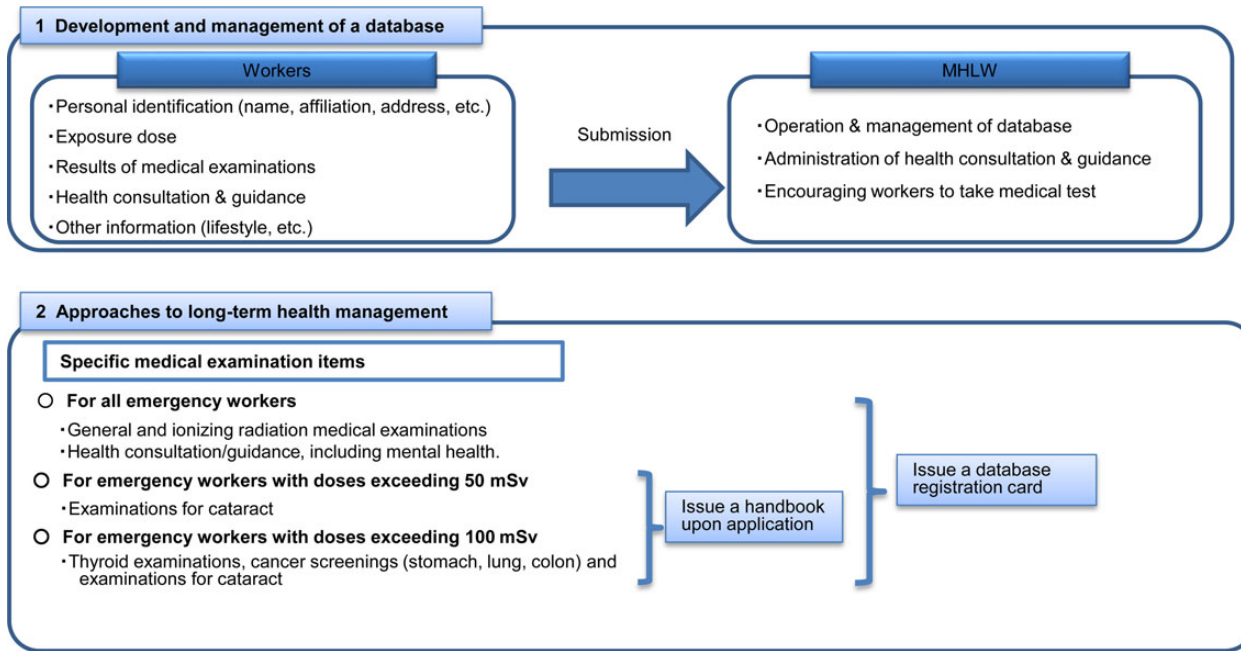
1 Development and management of a database

Workers

・Personal identification (name, affiliation, address, etc.)
・Exposure dose
・Results of medical examinations
・Health consultation & guidance
・Other information (lifestyle, etc.)

Submission

MHLW

・Operation & management of database
・Administration of health consultation & guidance
・Encouraging workers to take medical test

2 Approaches to long-term health management

Specific medical examination items

○ For all emergency workers
・General and ionizing radiation medical examinations
・Health consultation/guidance, including mental health.

○ For emergency workers with doses exceeding 50 mSv
・Examinations for cataract

○ For emergency workers with doses exceeding 100 mSv
・Thyroid examinations, cancer screenings (stomach, lung, colon) and examinations for cataract

Issue a handbook upon application

Issue a database registration card